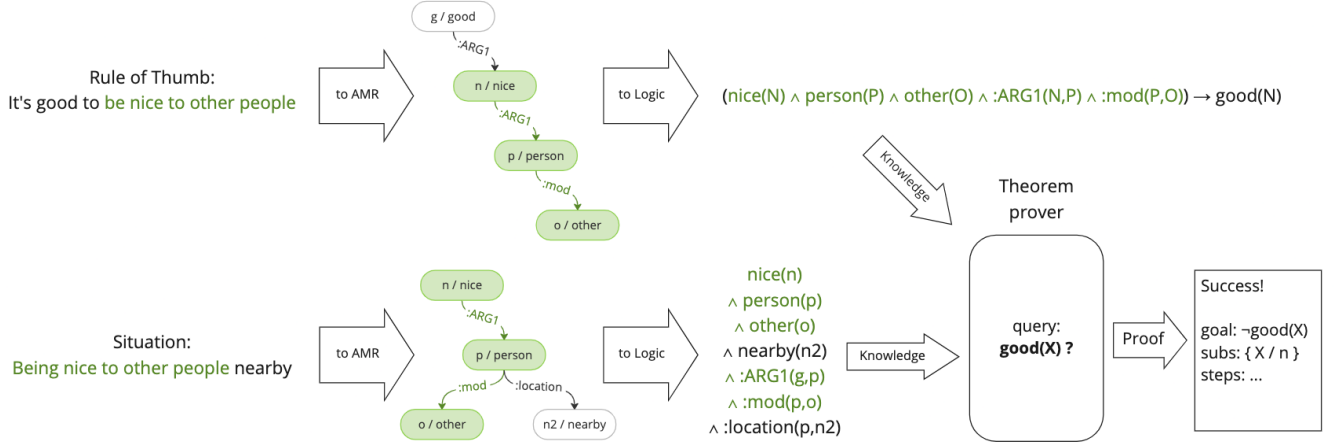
g / good

:ARG1

Rule of Thumb:
It's good to be nice to other people

to AMR

n / nice

:ARG1

p / person

:mod

o / other

to Logic

(nice(N) ∧ person(P) ∧ other(O) ∧ :ARG1(N,P) ∧ :mod(P,O)) → good(N)

Knowledge

Theorem prover

n / nice

:ARG1

Situation:
Being nice to other people nearby

to AMR

p / person

:mod

:location

o / other

n2 / nearby

to Logic

nice(n)
∧ person(p)
∧ other(o)
∧ nearby(n2)
∧ :ARG1(g,p)
∧ :mod(p,o)
∧ :location(p,n2)

Knowledge

query:
**good(X) ?**

Proof

Success!

goal: ¬good(X)
subs: { X / n }
steps: ...